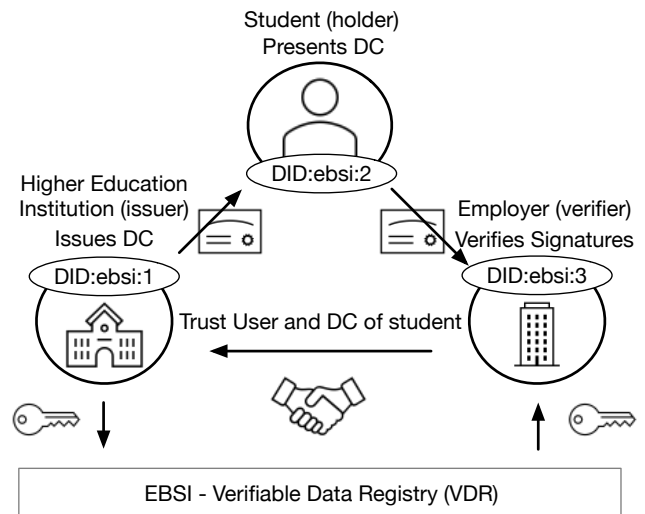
Student (holder)
Presents DC

DID:ebsi:2

Higher Education Institution (issuer)
Issues DC

DID:ebsi:1

Employer (verifier)
Verifies Signatures

DID:ebsi:3

Trust User and DC of student

EBSI - Verifiable Data Registry (VDR)